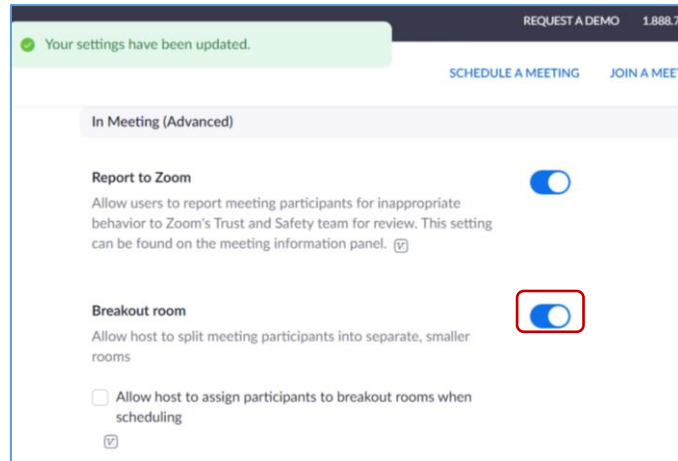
Your settings have been updated.

REQUEST A DEMO 1.888.7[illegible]

SCHEDULE A MEETING JOIN A MEE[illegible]

In Meeting (Advanced)

Report to Zoom

Allow users to report meeting participants for inappropriate behavior to Zoom's Trust and Safety team for review. This setting can be found on the meeting information panel.

Breakout room

Allow host to split meeting participants into separate, smaller rooms

Allow host to assign participants to breakout rooms when scheduling